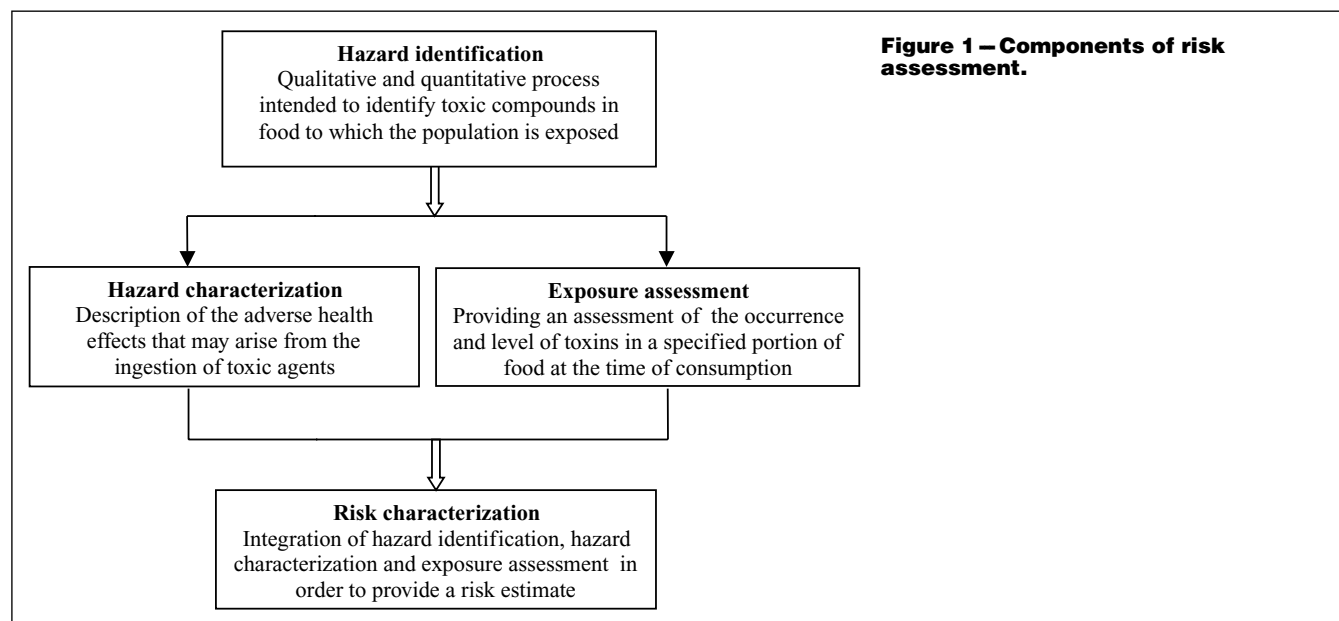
Hazard identification
Qualitative and quantitative process intended to identify toxic compounds in food to which the population is exposed

Figure 1 — Components of risk assessment.

Hazard characterization
Description of the adverse health effects that may arise from the ingestion of toxic agents

Exposure assessment
Providing an assessment of the occurrence and level of toxins in a specified portion of food at the time of consumption

Risk characterization
Integration of hazard identification, hazard characterization and exposure assessment in order to provide a risk estimate